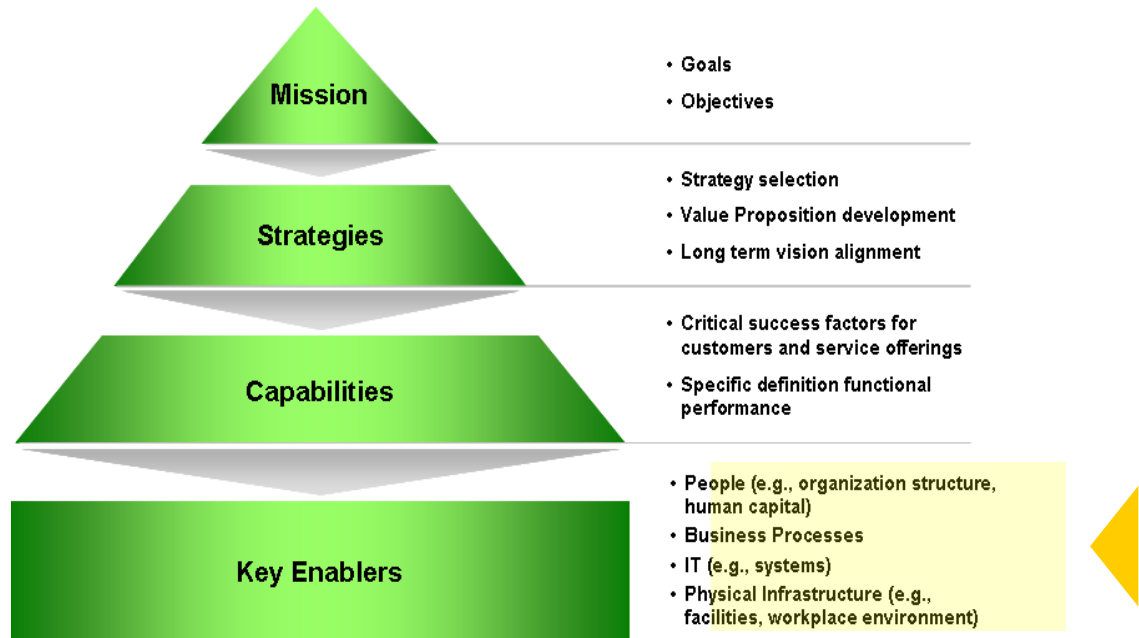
Mission

• Goals
• Objectives

Strategies

• Strategy selection
• Value Proposition development
• Long term vision alignment

Capabilities

• Critical success factors for customers and service offerings
• Specific definition functional performance

Key Enablers

• People (e.g., organization structure, human capital)
• Business Processes
• IT (e.g., systems)
• Physical Infrastructure (e.g., facilities, workplace environment)